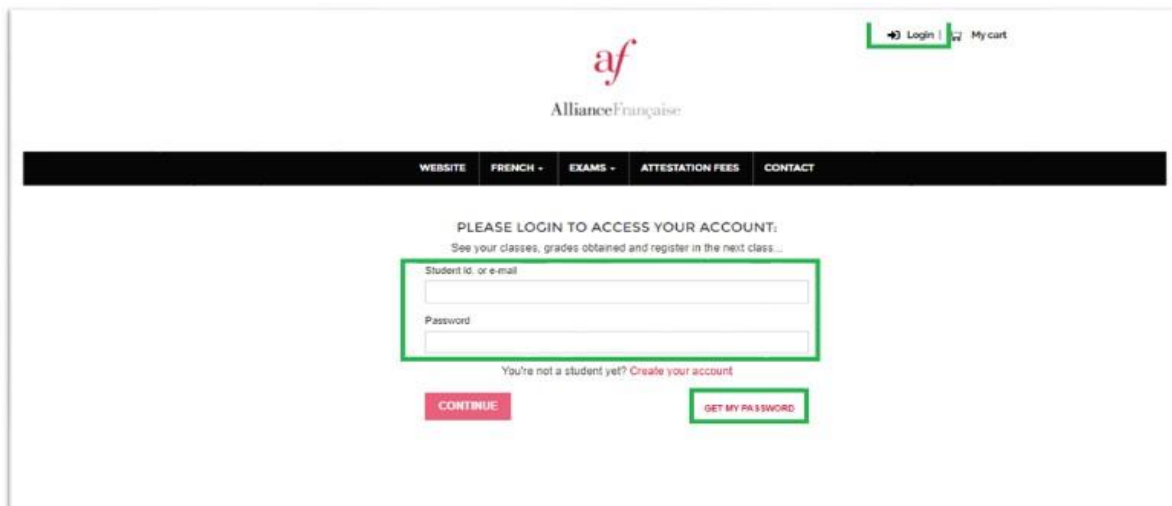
Login | My cart

af

AllianceFrançaise

WEBSITE FRENCH ▾ EXAMS ▾ ATTESTATION FEES CONTACT

PLEASE LOGIN TO ACCESS YOUR ACCOUNT:

See your classes, grades obtained and register in the next class...

Student Id. or e-mail

Password

You're not a student yet? Create your account

CONTINUE

GET MY PASSWORD